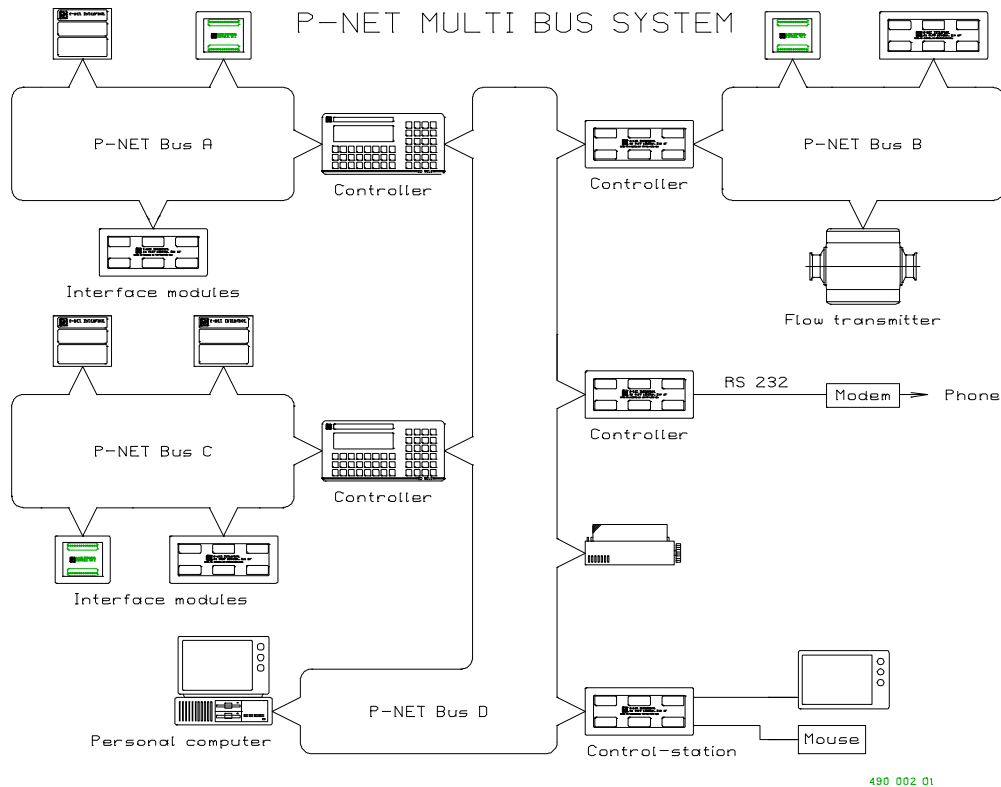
P-NET MULTI BUS SYSTEM

P-NET Bus A

Controller

Interface modules

P-NET Bus C

Controller

Interface modules

Personal computer

P-NET Bus D

Controller

P-NET Bus B

Flow transmitter

RS 232

Modem

Phone

Controller

Control-station

Mouse

490 002 01